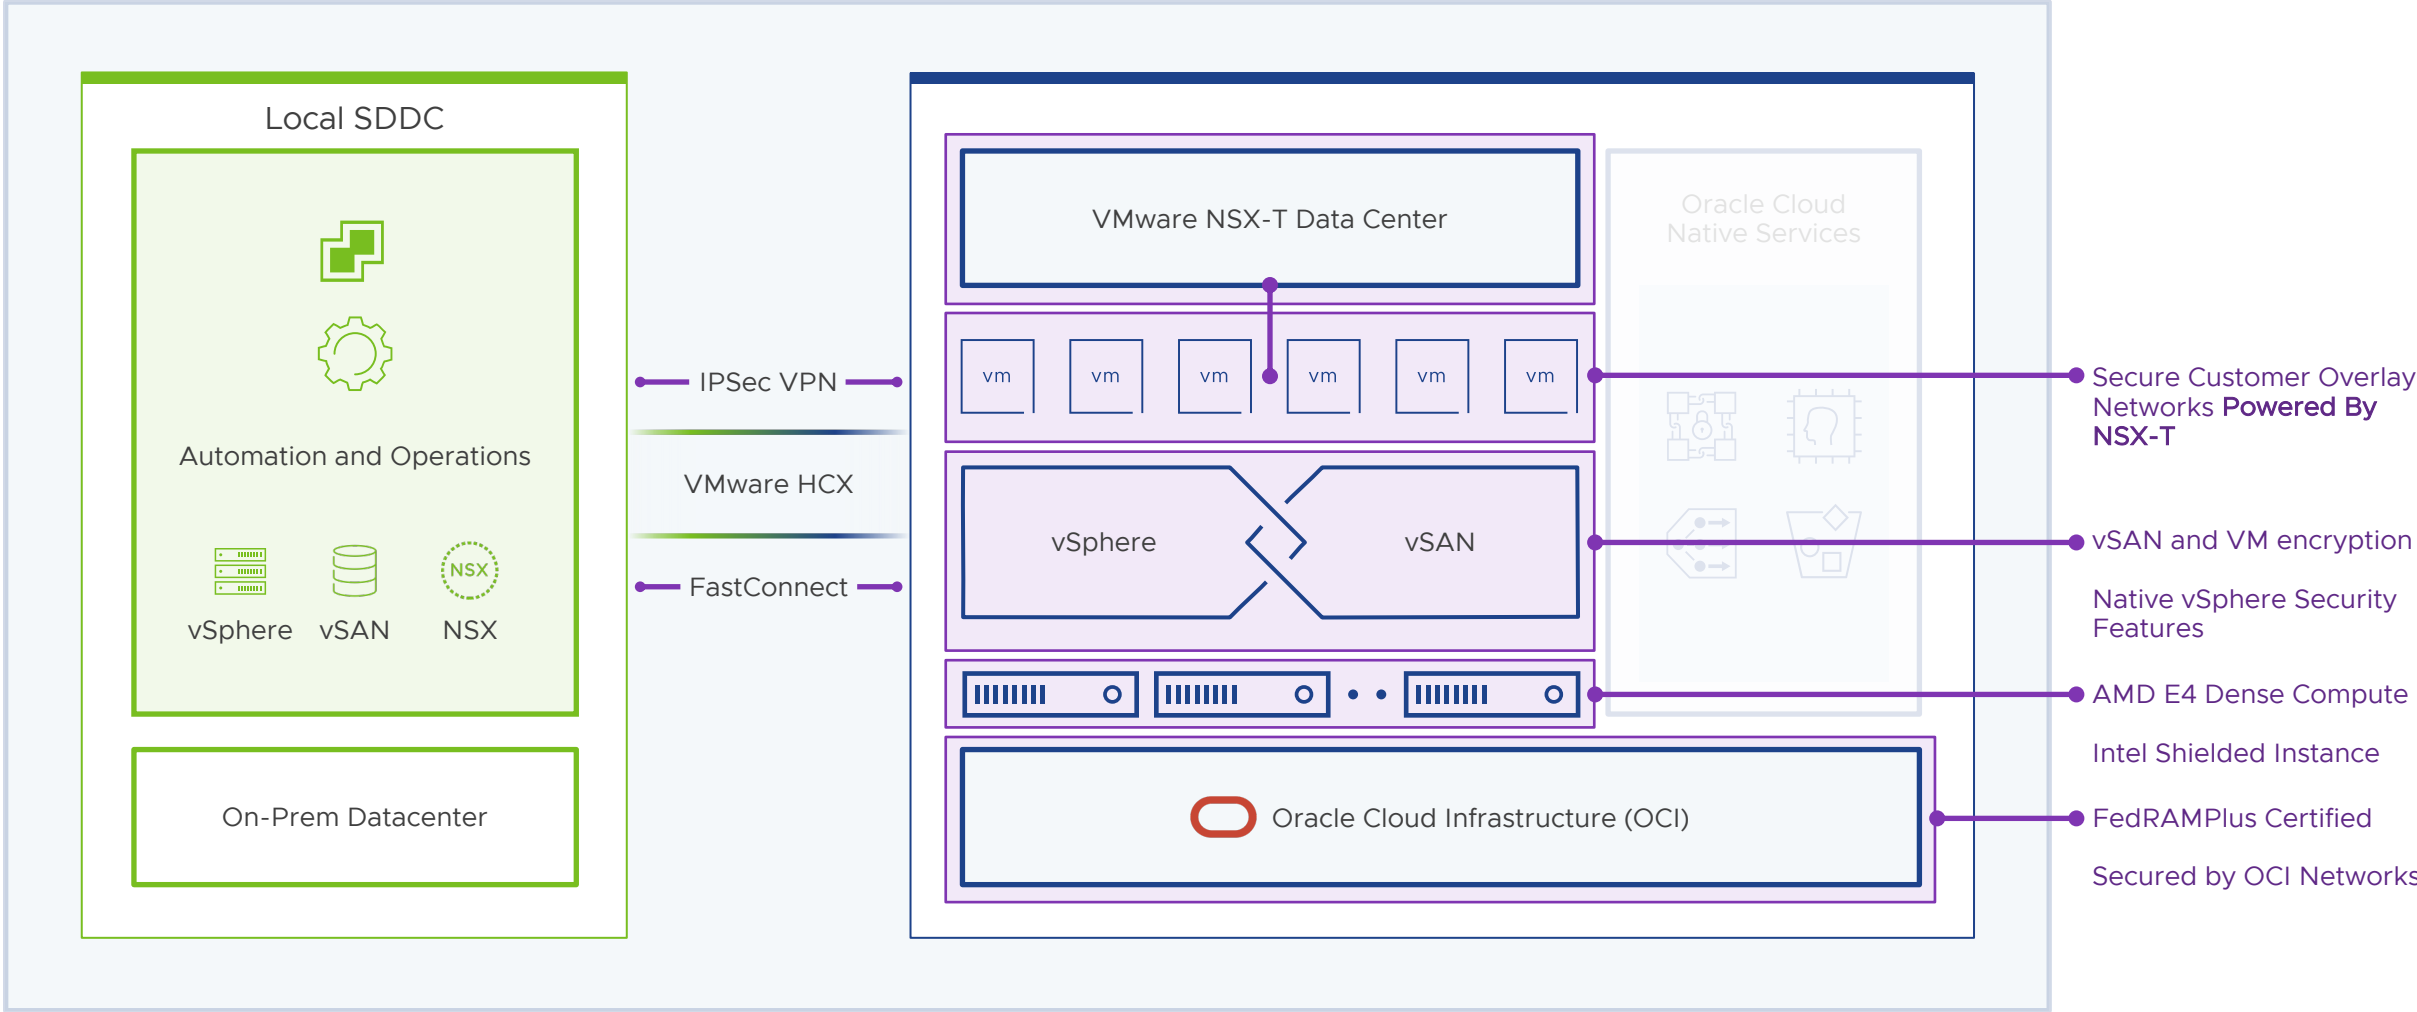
Local SDDC

Automation and Operations

vSphere vSAN NSX

NSX

On-Prem Datacenter

IPSec VPN

VMware HCX

FastConnect

VMware NSX-T Data Center

vm vm vm vm vm vm

vSphere

vSAN

Oracle Cloud Infrastructure (OCI)

Oracle Cloud Native Services

Secure Customer Overlay Networks Powered By NSX-T

vSAN and VM encryption

Native vSphere Security Features

AMD E4 Dense Compute

Intel Shielded Instance

FedRAMPlus Certified

Secured by OCI Networks